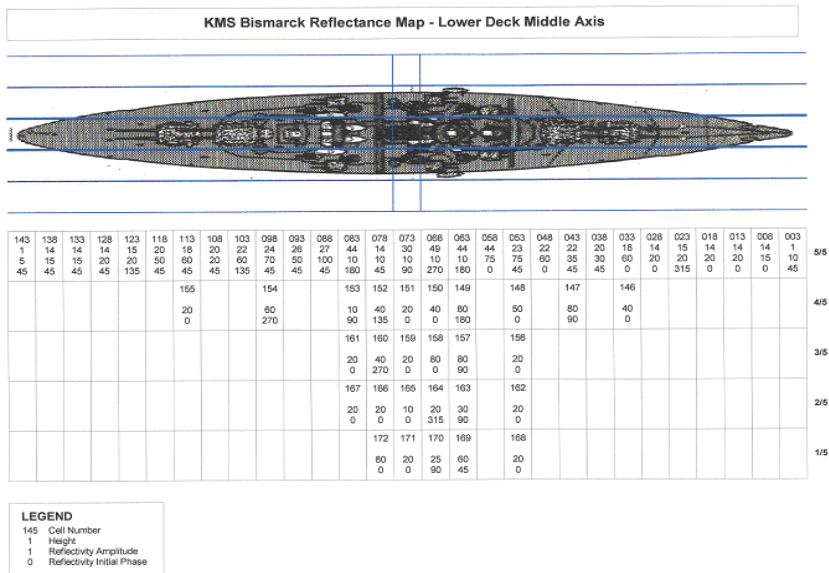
KMS Bismarck Reflectance Map - Lower Deck Middle Axis

| 143 1 5 45 | 138 14 15 45 | 133 14 15 45 | 128 14 20 45 | 123 15 20 135 | 118 20 50 45 | 113 18 60 45 | 108 20 20 45 | 103 22 60 135 | 098 24 70 45 | 093 26 50 45 | 088 27 100 45 | 083 44 10 180 | 078 14 10 45 | 073 30 10 90 | 068 49 10 270 | 063 44 10 180 | 058 44 75 0 | 053 23 75 45 | 048 22 60 0 | 043 22 35 45 | 038 20 30 45 | 033 18 60 0 | 028 14 20 0 | 023 15 20 315 | 018 14 20 0 | 013 14 20 0 | 008 14 15 0 | 003 1 10 45 | 5/5 |
|---|---|---|---|---|---|---|---|---|---|---|---|---|---|---|---|---|---|---|---|---|---|---|---|---|---|---|---|---|---|
| | | | | | | 155 20 0 | | | 154 60 270 | | | 153 10 90 | 152 40 135 | 151 20 0 | 150 40 80 | 149 80 180 | | 148 50 0 | | 147 80 90 | | 146 40 0 | | | | | | | 4/5 |
| | | | | | | | | | | | | 161 20 0 | 160 40 270 | 159 10 0 | 158 80 0 | 157 80 90 | | 156 20 0 | | | | | | | | | | | 3/5 |
| | | | | | | | | | | | | 167 20 0 | 166 20 0 | 165 10 0 | 164 20 315 | 163 30 90 | | 162 20 0 | | | | | | | | | | | 2/5 |
| | | | | | | | | | | | | | 172 80 0 | 171 20 0 | 170 25 90 | 169 60 45 | | 168 20 0 | | | | | | | | | | | 1/5 |

LEGEND
145 Cell Number
1 Height
1 Reflectivity Amplitude
0 Reflectivity Initial Phase